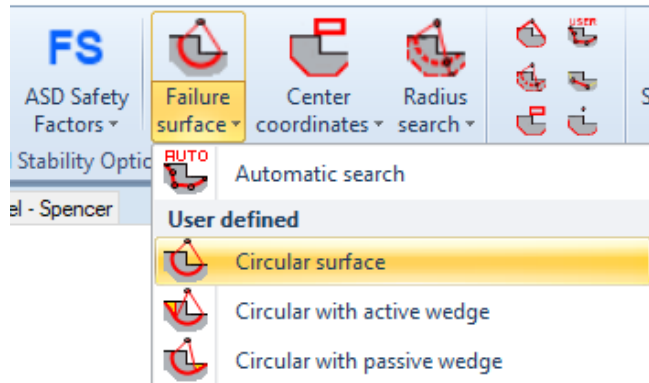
FS

ASD Safety Factors ▾

Failure surface ▾

Center coordinates ▾

Radius search ▾

USER

S

Stability Optic

el - Spencer

AUTO

Automatic search

User defined

Circular surface

Circular with active wedge

Circular with passive wedge